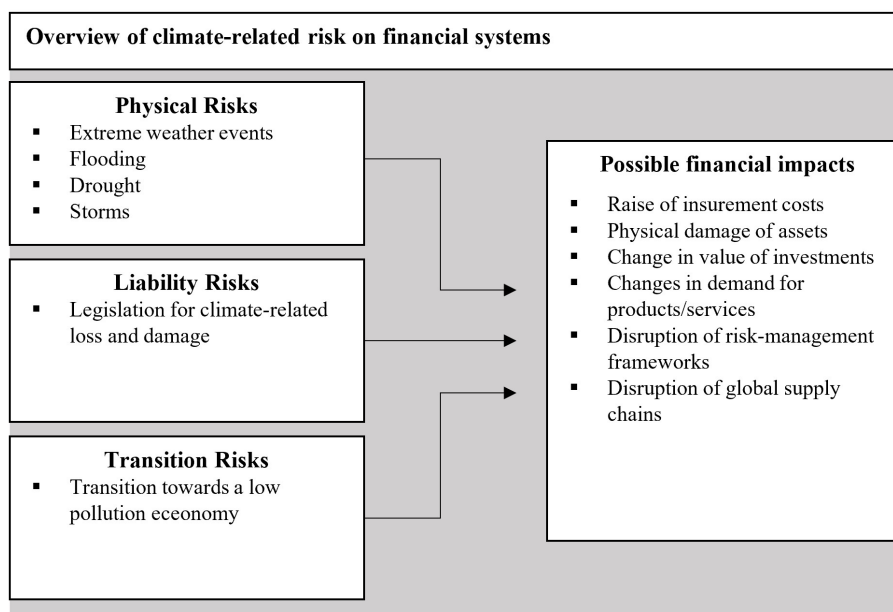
Overview of climate-related risk on financial systems

Physical Risks
- Extreme weather events
- Flooding
- Drought
- Storms

Liability Risks
- Legislation for climate-related loss and damage

Transition Risks
- Transition towards a low pollution eceonomy

Possible financial impacts
- Raise of insurement costs
- Physical damage of assets
- Change in value of investments
- Changes in demand for products/services
- Disruption of risk-management frameworks
- Disruption of global supply chains